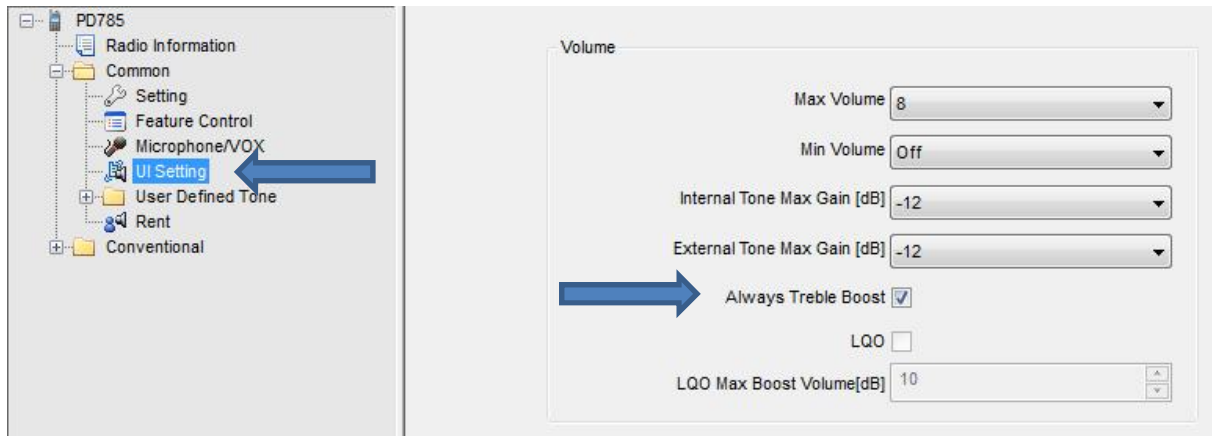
PD785
Radio Information
Common
Setting
Feature Control
Microphone/VOX
UI Setting
User Defined Tone
Rent
Conventional

Volume

Max Volume 8

Min Volume Off

Internal Tone Max Gain [dB] -12

External Tone Max Gain [dB] -12

Always Treble Boost

LQO

LQO Max Boost Volume[dB] 10